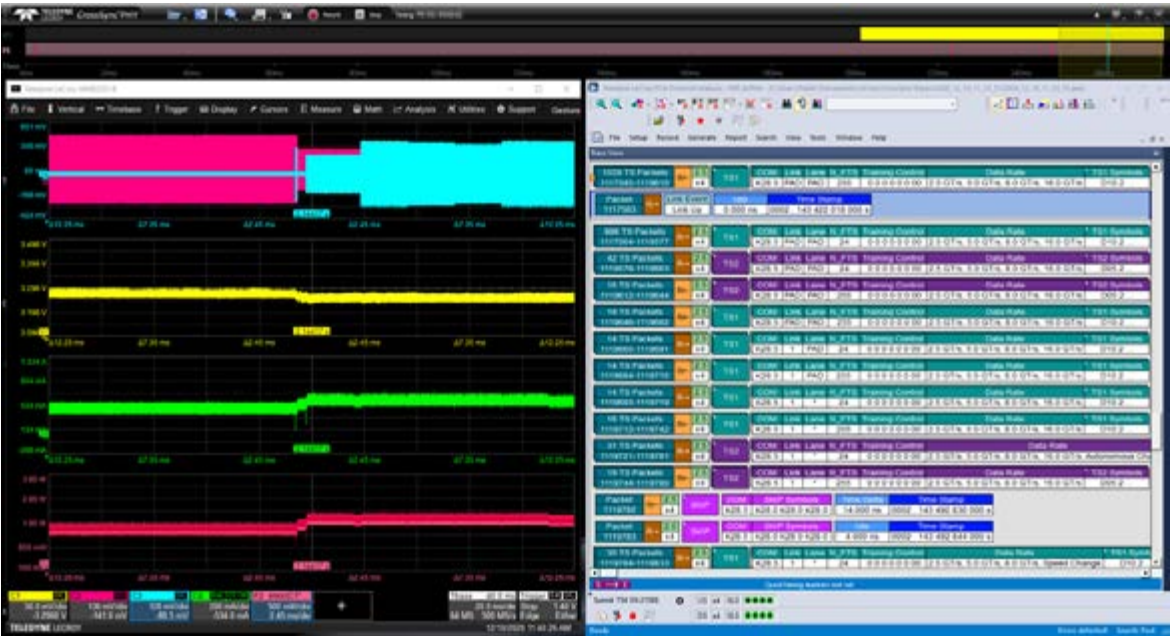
CrossSync PHY

File Vertical Timebase Trigger Display Cursors Measure Math Analysis Utilities Support

3.498 V
3.398 V
3.298 V
3.198 V

File Setup Record Generate Report Search View Tools Window Help

Trace View

Packet | Link Event | Idle | Time Stamp
Link Up | 3.000 ms

COM | Link | Lane | N_FTS | Training Control | Data Rate | TS1 Symbols
K28.5 | PAD | PAD | 255 | 0:0:0:0:0:0:0:0 | 2.5 GT/s, 5.0 GT/s, 8.0 GT/s, 16.0 GT/s

TS1
TS2
SKP

COM | SKP Symbols | Time Delta | Time Stamp

Data Rate
Speed Change

TELEDYNE LECROY